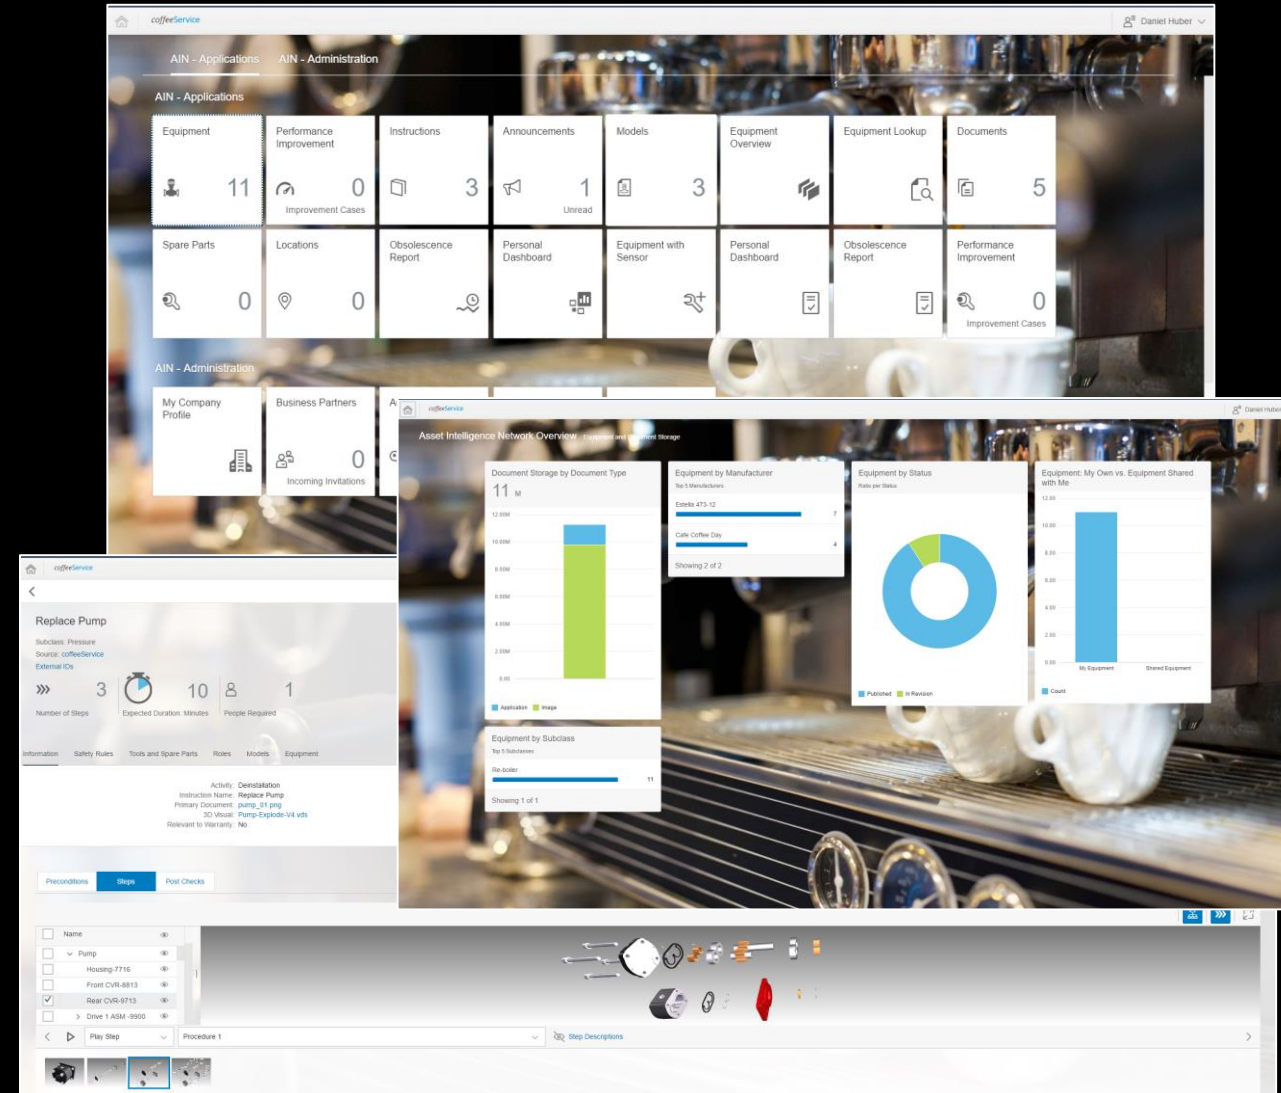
coffeeService
Daniel Huber

AIN - Applications   AIN - Administration

AIN - Applications

Equipment 11
Performance Improvement 0 Improvement Cases
Instructions 3
Announcements 1 Unread
Models 3
Equipment Overview
Equipment Lookup
Documents 5
Spare Parts 0
Locations 0
Obsolescence Report
Personal Dashboard
Equipment with Sensor
Personal Dashboard
Obsolescence Report
Performance Improvement 0 Improvement Cases

AIN - Administration

My Company Profile
Business Partners 0 Incoming Invitations
A

coffeeService
Daniel Huber

Asset Intelligence Network Overview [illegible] Storage

Document Storage by Document Type
11 M
12.00M
10.00M
8.00M
6.00M
4.00M
2.00M
0.00
Application Image

Equipment by Manufacturer
Top 5 Manufacturers
Estella 473-12 7
Cafe Coffee Day 4
Showing 2 of 2

Equipment by Status
Ratio per Status
Published In Revision

Equipment: My Own vs. Equipment Shared with Me
12.00
10.00
8.00
6.00
4.00
2.00
0.00
My Equipment Shared Equipment
Count

Equipment by Subclass
Top 5 Subclasses
Re-boiler 11
Showing 1 of 1

coffeeService

Replace Pump
Subclass: Pressure
Source: coffeeService
External IDs
3 Number of Steps
10 Expected Duration: Minutes
1 People Required

Information Safety Rules Tools and Spare Parts Roles Models Equipment

Activity: Deinstallation
Instruction Name: Replace Pump
Primary Document: pump_01.png
3D Visual: Pump-Explode-V4.vds
Relevant to Warranty: No

Preconditions Steps Post Checks

Name
Pump
Housing-7716
Front CVR-8813
Rear CVR-9713
Drive 1 ASM -9900

Play Step
Procedure 1
Step Descriptions